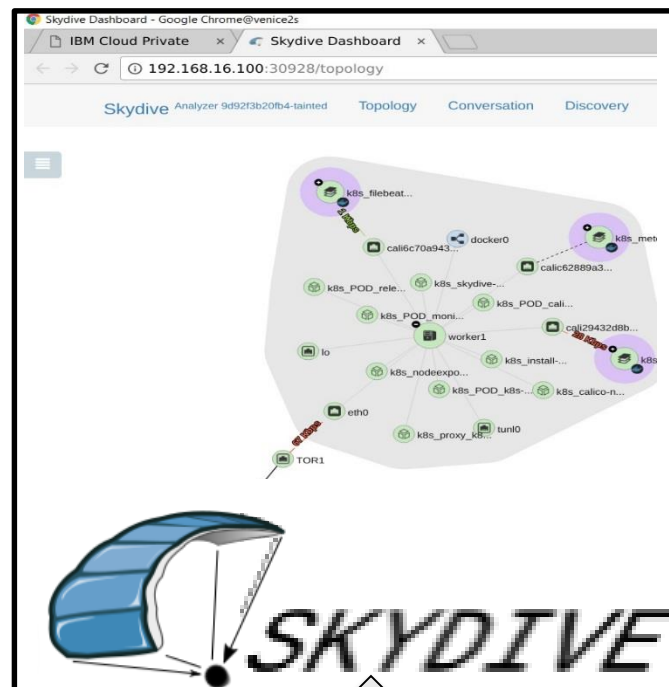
Skydive Dashboard - Google Chrome@venice2s

IBM Cloud Private ×

Skydive Dashboard ×

192.168.16.100:30928/topology

Skydive Analyzer 9d92f3b20fb4-tainted

Topology

Conversation

Discovery

k8s_filebeat...

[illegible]

docker0

cali6c70a943...

k8s_met

calic62889a3...

k8s_POD_rele...

k8s_skydive-...

k8s_POD_cali...

k8s_POD_moni...

cali29432d8b...

worker1

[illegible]

k8s

lo

k8s_install-...

k8s_nodeexpo...

k8s_POD_k8s-...

k8s_calico-n...

eth0

tunl0

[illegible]

k8s_proxy_k8...

TOR1

SKYDIVE